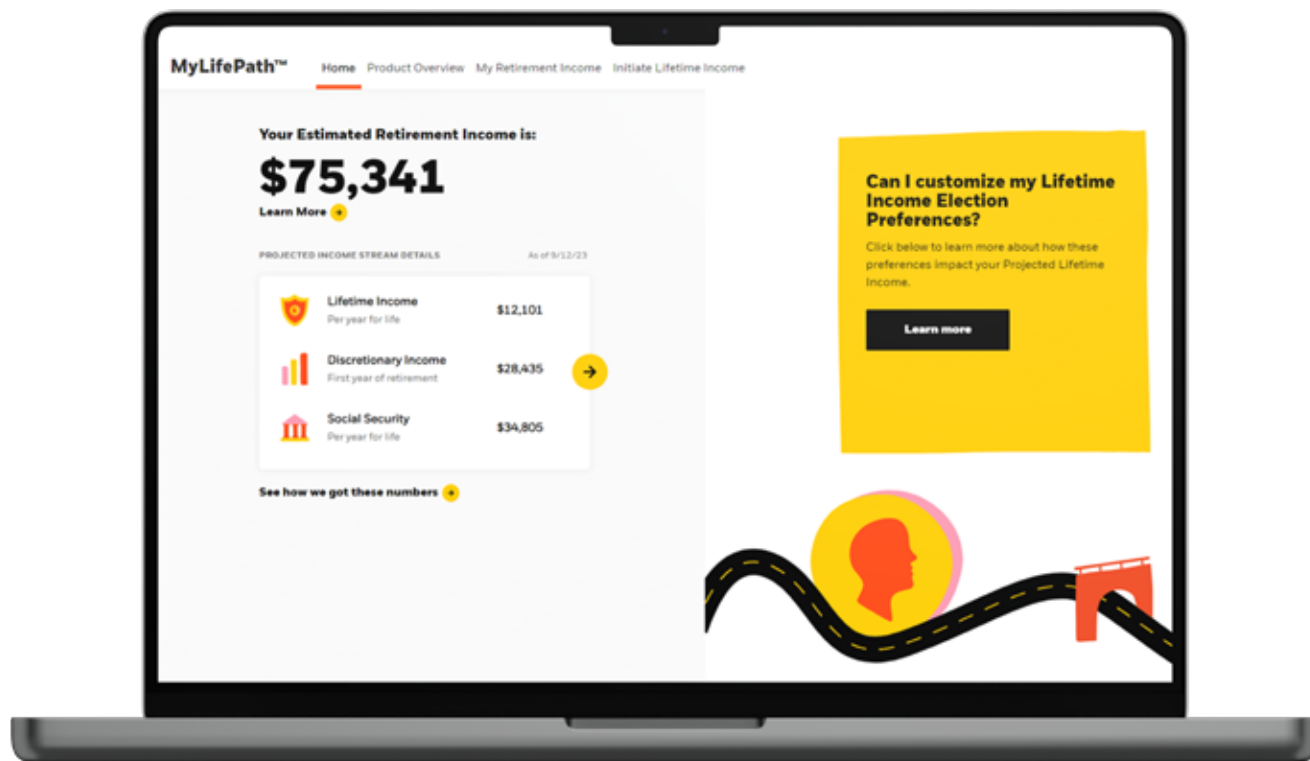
MyLifePath™ Home Product Overview My Retirement Income Initiate Lifetime Income

Your Estimated Retirement Income is:

$75,341

Learn More

PROJECTED INCOME STREAM DETAILS As of 9/12/23

| | | |
|---|---|---|
| Lifetime Income | Per year for life | $12,101 |
| Discretionary Income | First year of retirement | $28,435 |
| Social Security | Per year for life | $34,805 |

See how we got these numbers

Can I customize my Lifetime Income Election Preferences?

Click below to learn more about how these preferences impact your Projected Lifetime Income.

Learn more